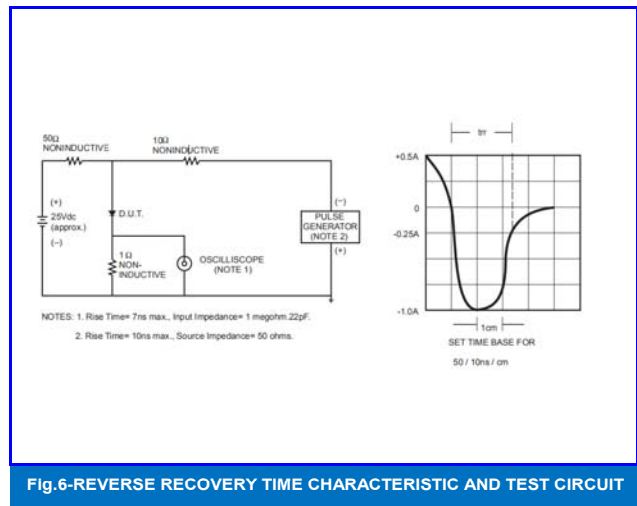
50Ω
NONINDUCTIVE

10Ω
NONINDUCTIVE

(+)
25Vdc
(approx.)
(−)

D.U.T.

1Ω
NON-
INDUCTIVE

OSCILLISCOPE
(NOTE 1)

(−)
PULSE
GENERATOR
(NOTE 2)
(+)

NOTES: 1. Rise Time= 7ns max., Input Impedance= 1 megohm 22pF.

2. Rise Time= 10ns max., Source Impedance= 50 ohms.

trr

+0.5A

0

-0.25A

-1.0A

1cm

SET TIME BASE FOR

50 / 10ns / cm

Fig.6-REVERSE RECOVERY TIME CHARACTERISTIC AND TEST CIRCUIT